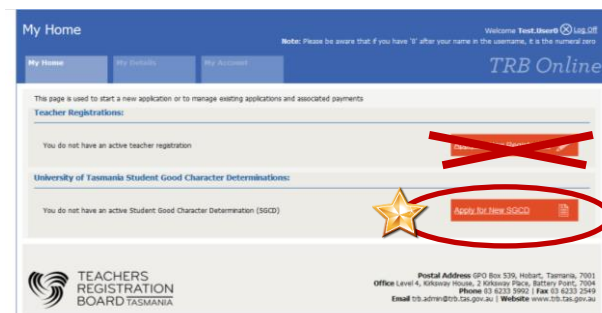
My Home

Welcome Test.User0 Log Off

Note: Please be aware that if you have '0' after your name in the username, it is the numeral zero

My Home | My Details | My Account

TRB Online

This page is used to start a new application or to manage existing applications and associated payments

Teacher Registrations:

You do not have an active teacher registration

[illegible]

University of Tasmania Student Good Character Determinations:

You do not have an active Student Good Character Determination (SGCD)

Apply for New SGCD

TEACHERS REGISTRATION BOARD TASMANIA

Postal Address GPO Box 539, Hobart, Tasmania, 7001
Office Level 4, Kirksway House, 2 Kirksway Place, Battery Point, 7004
Phone 03 6233 3992 | Fax 03 6233 2549
Email trb.admin@trb.tas.gov.au | Website www.trb.tas.gov.au